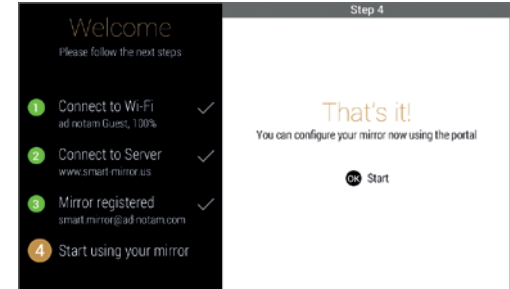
Welcome
Please follow the next steps

1 Connect to Wi-Fi
ad notam Guest, 100%

2 Connect to Server
www.smart-mirror.us

3 Mirror registered
smart.mirror@ad-notam.com

4 Start using your mirror

Step 4

That's it!
You can configure your mirror now using the portal

OK Start